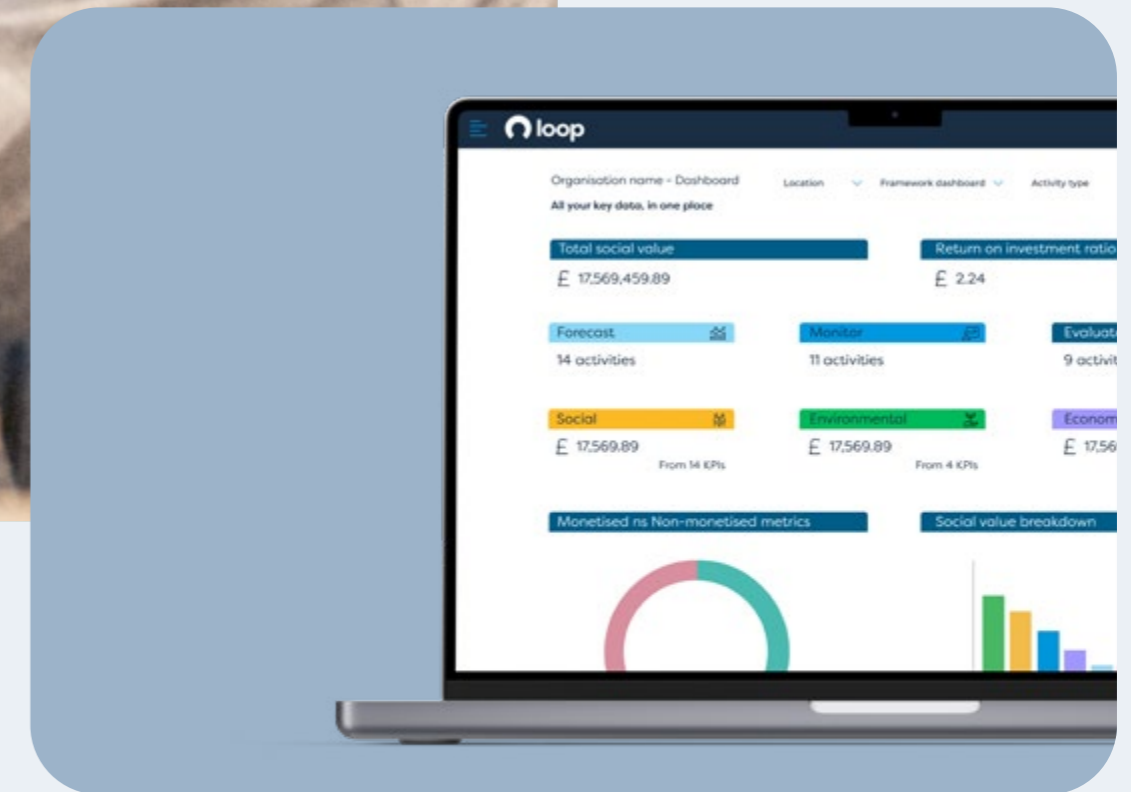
loop

Organisation name - Dashboard
All your key data, in one place

Location
Framework dashboard
Activity type

Total social value
£ 17,569,459.89

Return on investment ratio
£ 2.24

Forecast
14 activities

Monitor
11 activities

Evaluat
9 activit

Social
£ 17,569.89
From 14 KPIs

Environmental
£ 17,569.89
From 4 KPIs

Econom
£ 17,56

Monetised ns Non-monetised metrics

Social value breakdown